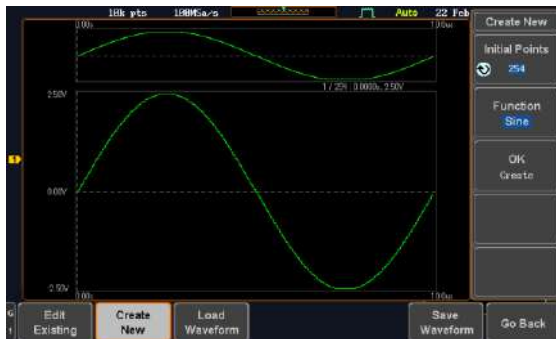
18k pts 100MSa/s Auto 22 Feb

Create New

Initial Points

254

Function

Sine

OK

Create

0.00s 1.00ms

1 / 254 0.000s, 2.50V

2.50V

0.00V

-2.50V

0.00s 1.00ms

Edit Existing

Create New

Load Waveform

Save Waveform

Go Back